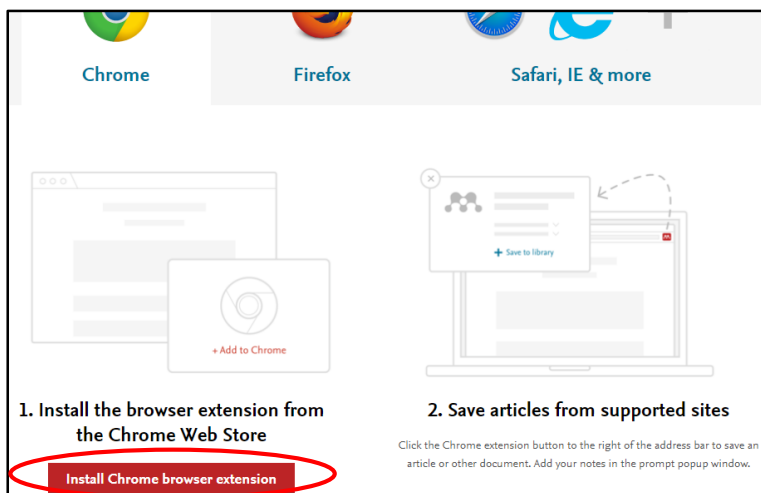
Chrome

Firefox

Safari, IE & more

+ Add to Chrome

+ Save to library

1. Install the browser extension from the Chrome Web Store

Install Chrome browser extension

2. Save articles from supported sites

Click the Chrome extension button to the right of the address bar to save an article or other document. Add your notes in the prompt popup window.